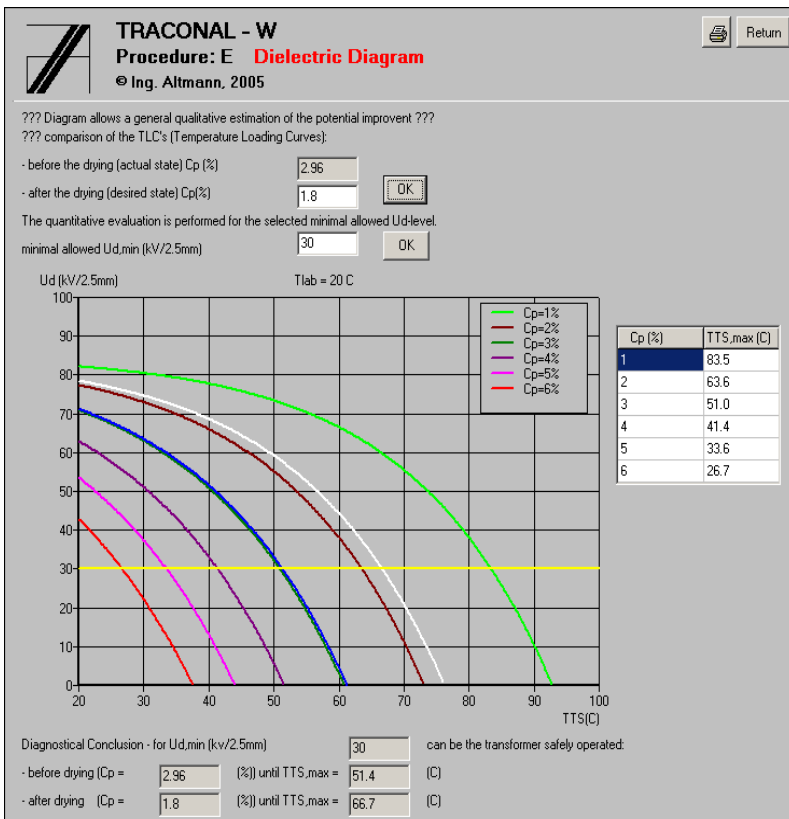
TRACONAL - W
Procedure: E Dielectric Diagram
© Ing. Altmann, 2005

Return

??? Diagram allows a general qualitative estimation of the potential improvent ???
??? comparison of the TLC's (Temperature Loading Curves):

- before the drying (actual state) Cp (%) 2.96
- after the drying (desired state) Cp(%) 1.8 OK

The quantitative evaluation is performed for the selected minimal allowed Ud-level.

minimal allowed Ud,min (kV/2.5mm) 30 OK

Ud (kV/2.5mm)
Tlab = 20 C

Cp=1%
Cp=2%
Cp=3%
Cp=4%
Cp=5%
Cp=6%

100
90
80
70
60
50
40
30
20
10
0
20 30 40 50 60 70 80 90 100
TTS(C)

| Cp (%) | TTS,max (C) |
|---|---|
| 1 | 83.5 |
| 2 | 63.6 |
| 3 | 51.0 |
| 4 | 41.4 |
| 5 | 33.6 |
| 6 | 26.7 |

Diagnostical Conclusion - for Ud,min (kv/2.5mm) 30 can be the transformer safely operated:
- before drying (Cp = 2.96 (%)) until TTS,max = 51.4 (C)
- after drying (Cp = 1.8 (%)) until TTS,max = 66.7 (C)